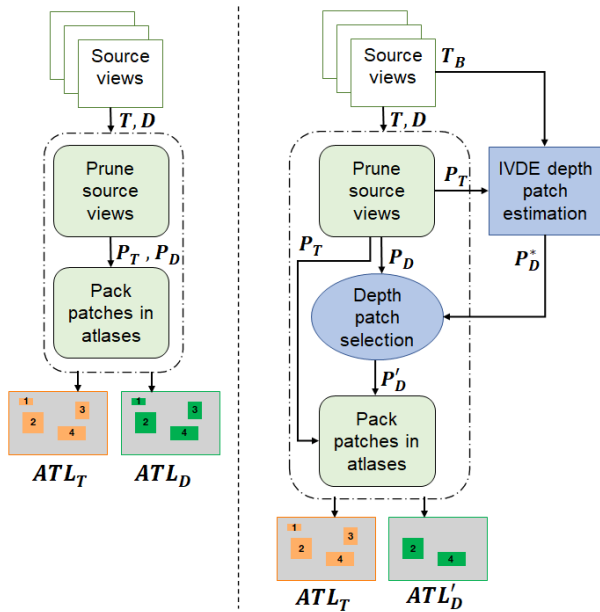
Source views

$T, D$

Prune source views

$P_T$ , $P_D$

Pack patches in atlases

1 3 2 4

1 3 2 4

$ATL_T$

$ATL_D$

Source views

$T_B$

$T, D$

Prune source views

$P_T$

IVDE depth patch estimation

$P_T$

$P_D$

$P_D^*$

Depth patch selection

$P_D'$

Pack patches in atlases

1 3 2 4

2 4

$ATL_T$

$ATL_D'$